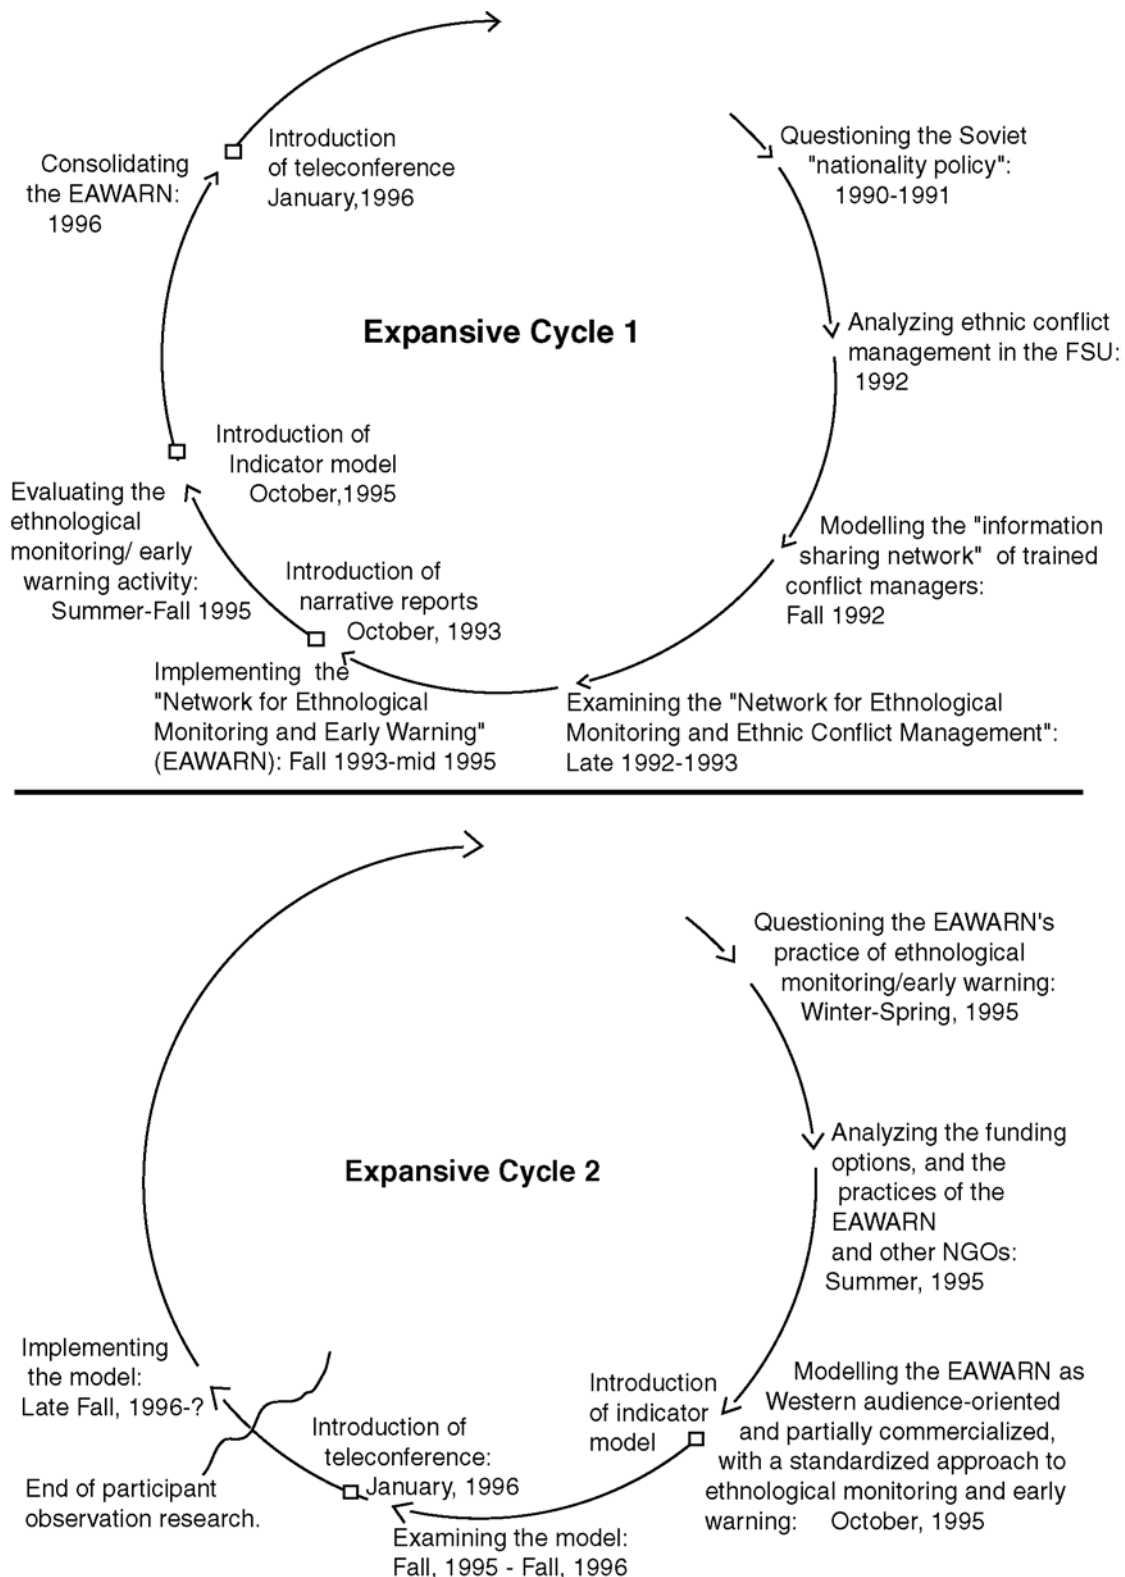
Consolidating the EAWARN: 1996

Introduction of teleconference January,1996

Questioning the Soviet "nationality policy": 1990-1991

Expansive Cycle 1

Analyzing ethnic conflict management in the FSU: 1992

Introduction of Indicator model October,1995

Evaluating the ethnological monitoring/ early warning activity: Summer-Fall 1995

Modelling the "information sharing network" of trained conflict managers: Fall 1992

Introduction of narrative reports October, 1993

Implementing the "Network for Ethnological Monitoring and Early Warning" (EAWARN): Fall 1993-mid 1995

Examining the "Network for Ethnological Monitoring and Ethnic Conflict Management": Late 1992-1993

Questioning the EAWARN's practice of ethnological monitoring/early warning: Winter-Spring, 1995

Analyzing the funding options, and the practices of the EAWARN and other NGOs: Summer, 1995

Expansive Cycle 2

Implementing the model: Late Fall, 1996-?

Modelling the EAWARN as Western audience-oriented and partially commercialized, with a standardized approach to ethnological monitoring and early warning: October, 1995

Introduction of indicator model

Introduction of teleconference: January, 1996

End of participant observation research.

Examining the model: Fall, 1995 - Fall, 1996